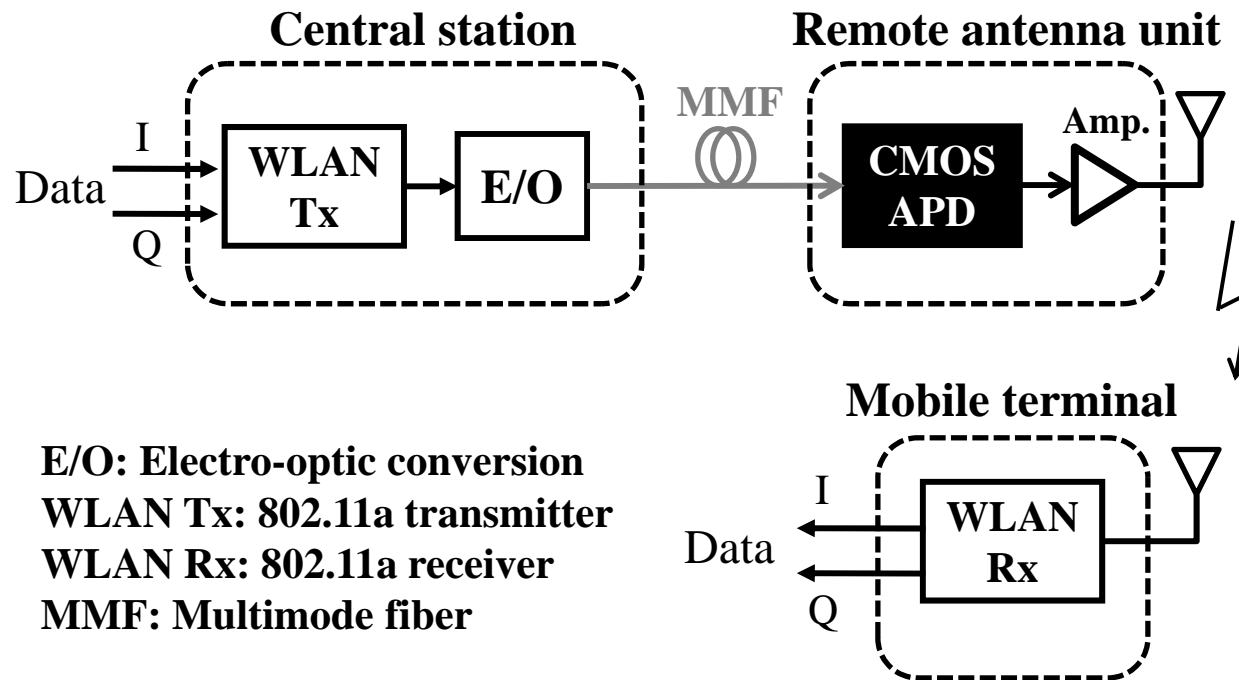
Central station

Remote antenna unit

I

Data

Q

WLAN Tx

E/O

MMF

CMOS APD

Amp.

Mobile terminal

E/O: Electro-optic conversion
WLAN Tx: 802.11a transmitter
WLAN Rx: 802.11a receiver
MMF: Multimode fiber

I

Data

Q

WLAN Rx